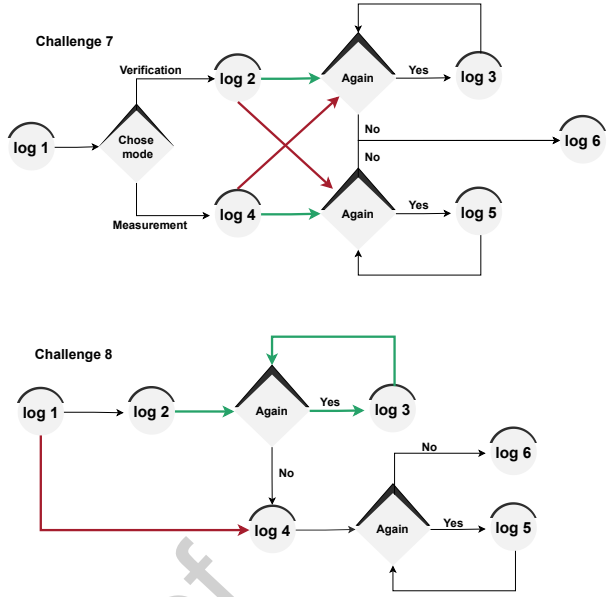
Challenge 7

Verification

log 2

Again

Yes

log 3

log 1

Chose mode

No

log 6

No

Measurement

log 4

Again

Yes

log 5

Challenge 8

log 1

log 2

Again

Yes

log 3

No

No

log 6

log 4

Again

Yes

log 5